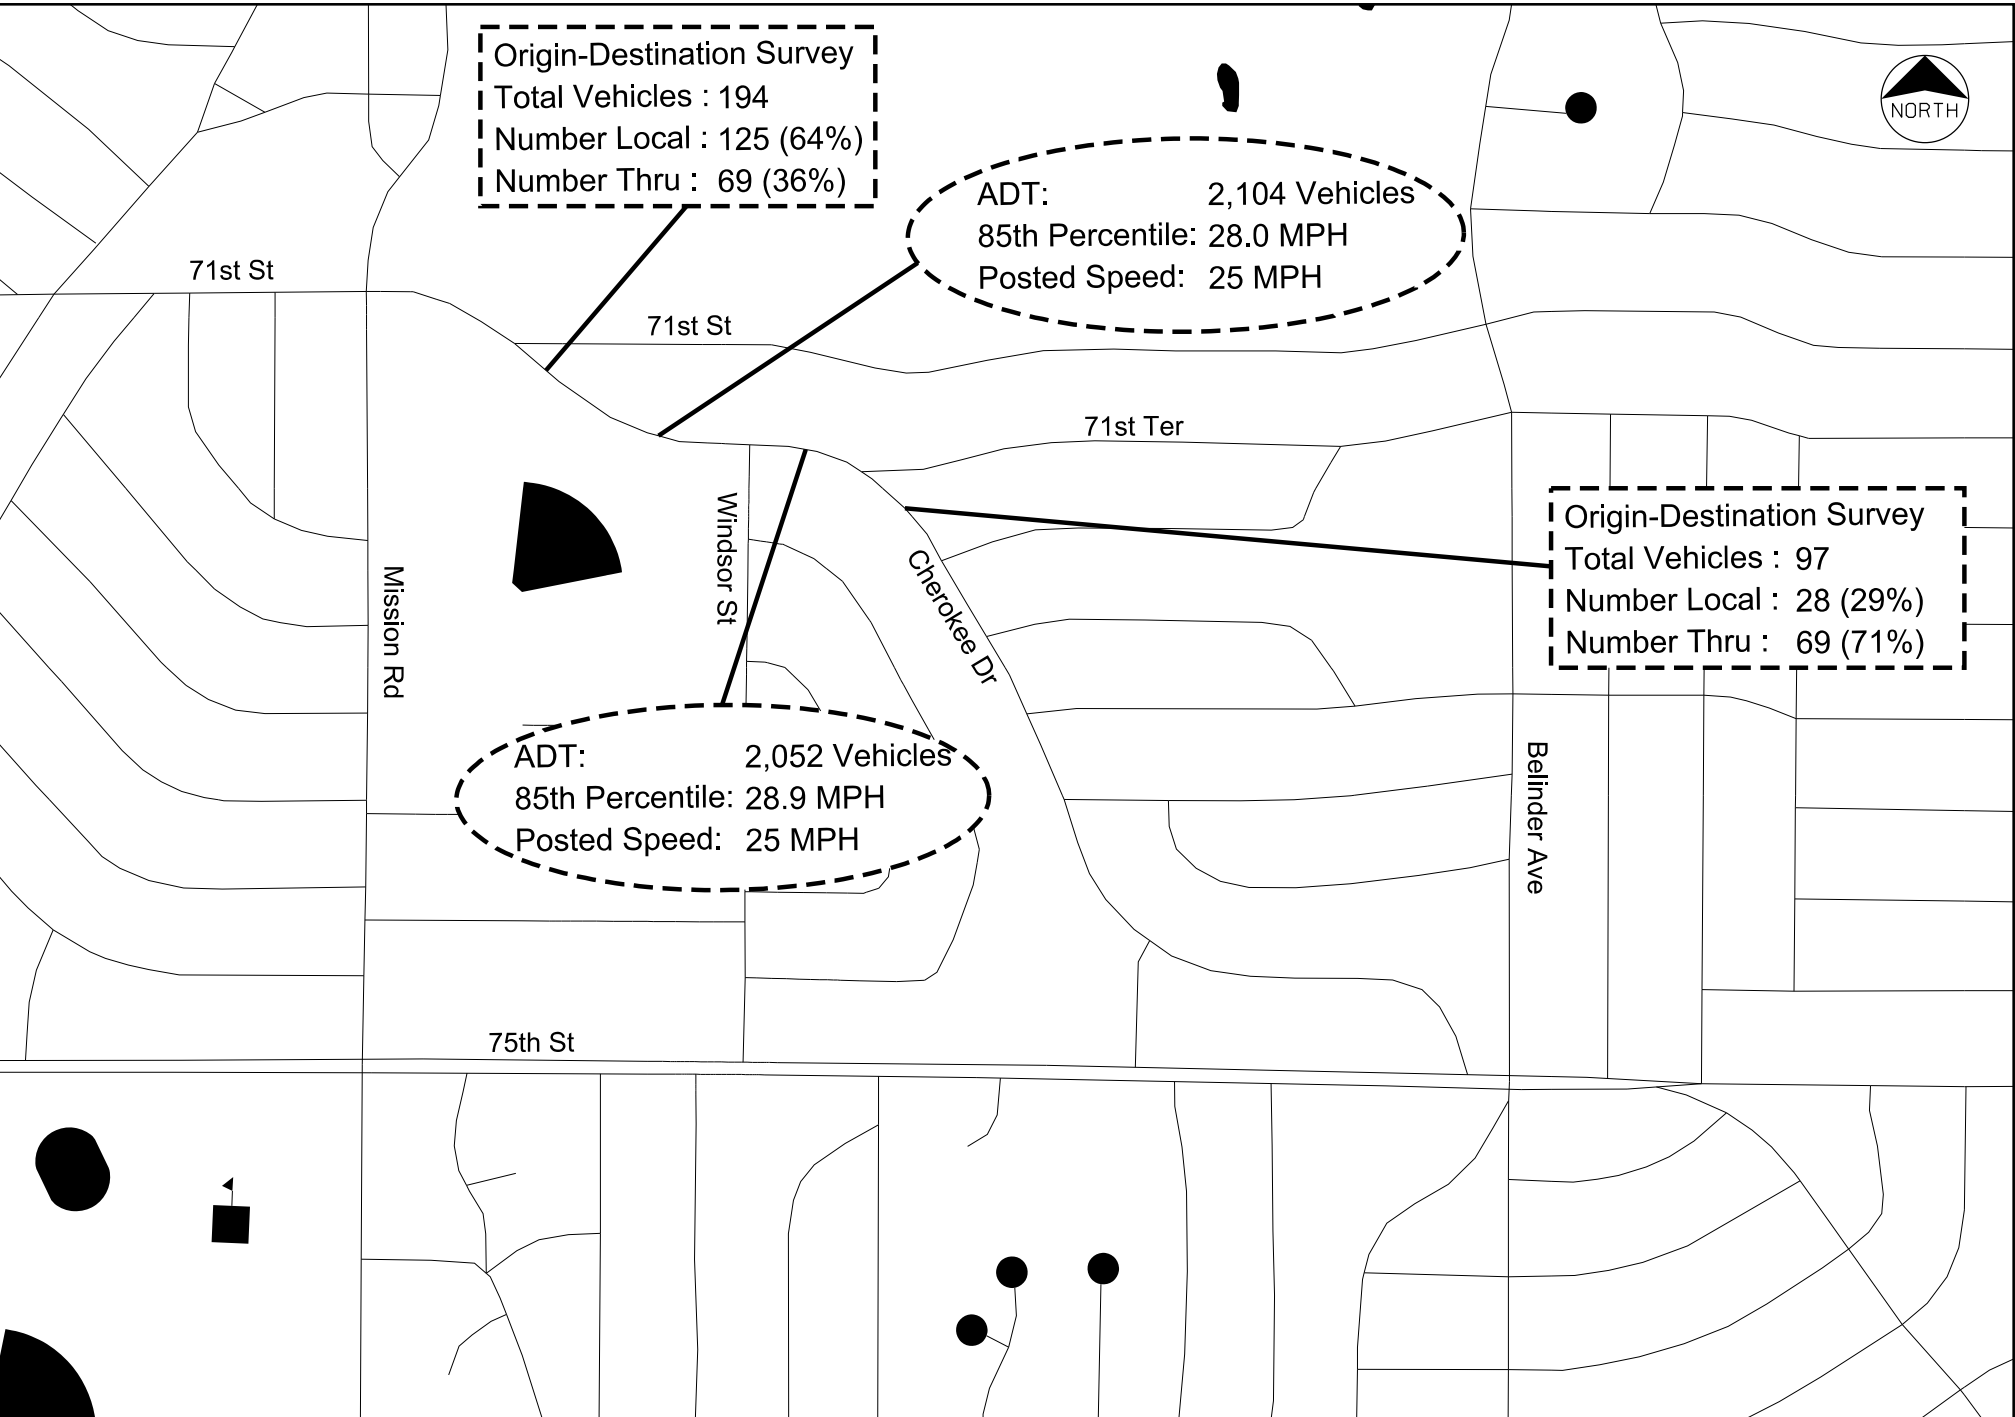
Origin-Destination Survey
Total Vehicles : 194
Number Local : 125 (64%)
Number Thru : 69 (36%)

NORTH

ADT: 2,104 Vehicles
85th Percentile: 28.0 MPH
Posted Speed: 25 MPH

71st St

71st St

71st Ter

Origin-Destination Survey
Total Vehicles : 97
Number Local : 28 (29%)
Number Thru : 69 (71%)

Windsor St

Mission Rd

Cherokee Dr

Belinder Ave

ADT: 2,052 Vehicles
85th Percentile: 28.9 MPH
Posted Speed: 25 MPH

75th St